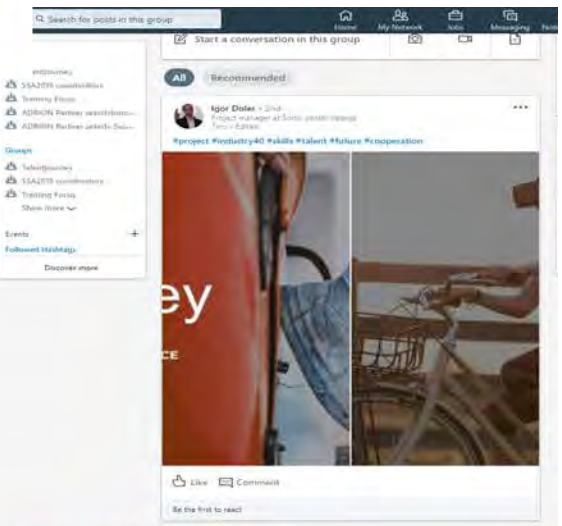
Search for posts in this group

Home My Network Jobs Messaging Noti

Start a conversation in this group

entjourney
SSA2019 coordination
Training Focus
ADRION Partner searching...
ADRION Partner search Sui...

Groups
TalentJourney
SSA2019 coordinators
Training Focus
Show more

Events
Followed Hashtags
Discover more

All Recommended

Igor Dolec • 2nd
Project manager at Sinto, prodni razvoj
5mo • Edited

#project #industry40 #skills #talent #future #cooperation

ey
CE

Like Comment

Be the first to react